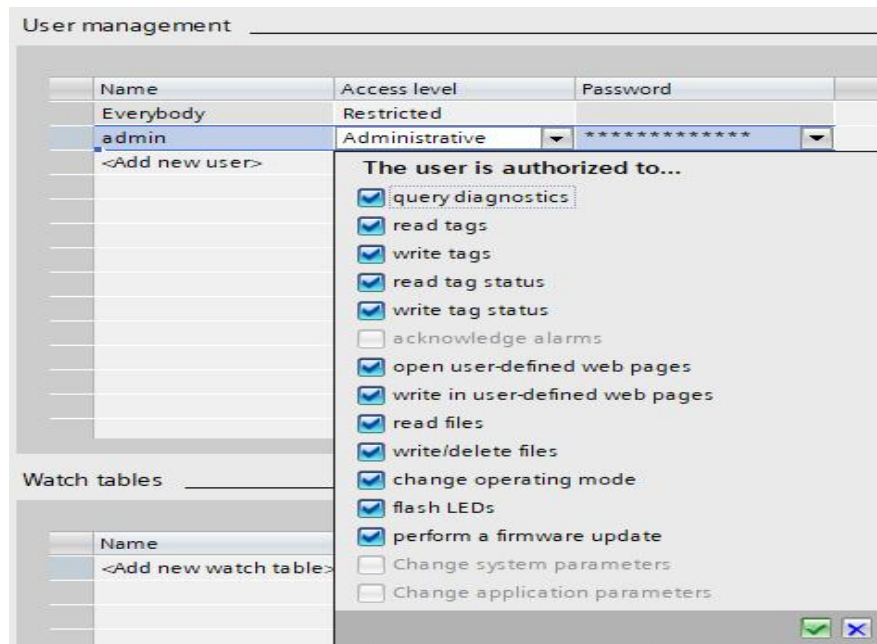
User management

| Name | Access level | Password |
|---|---|---|
| Everybody | Restricted | |
| admin | Administrative | ************* |
| <Add new user> | | |

The user is authorized to...

query diagnostics
read tags
write tags
read tag status
write tag status
acknowledge alarms
open user-defined web pages
write in user-defined web pages
read files
write/delete files
change operating mode
flash LEDs
perform a firmware update
Change system parameters
Change application parameters

Watch tables

| Name |
|---|
| <Add new watch table> |